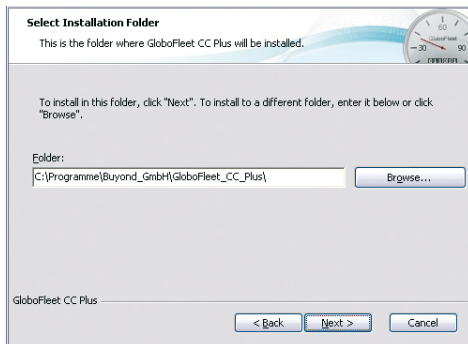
Select Installation Folder

This is the folder where GloboFleet CC Plus will be installed.

60
30
90
GloboFleet

To install in this folder, click "Next". To install to a different folder, enter it below or click "Browse".

Folder:

C:\Programme\Buyond_GmbH\GloboFleet_CC_Plus\

Browse...

GloboFleet CC Plus

< Back

Next >

Cancel